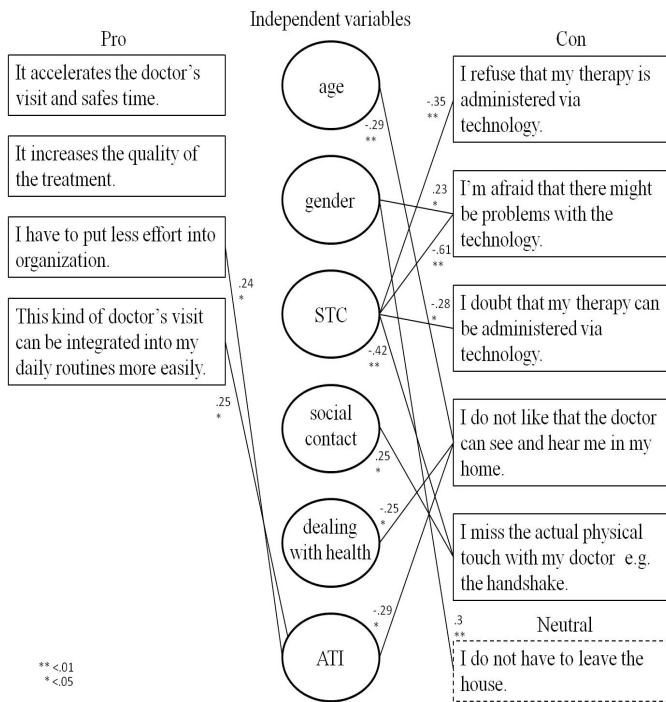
Independent variables

Pro

It accelerates the doctor's visit and safes time.

It increases the quality of the treatment.

I have to put less effort into organization.

This kind of doctor's visit can be integrated into my daily routines more easily.

age

gender

STC

social contact

dealing with health

ATI

Con

I refuse that my therapy is administered via technology.

I'm afraid that there might be problems with the technology.

I doubt that my therapy can be administered via technology.

I do not like that the doctor can see and hear me in my home.

I miss the actual physical touch with my doctor e.g. the handshake.

Neutral

I do not have to leave the house.

-.35 **

-.29 **

.23 *

-.61 **

-.28 *

-.42 **

.24 *

.25 *

.25 *

-.25 *

-.29 *

.3 **

** <.01
* <.05